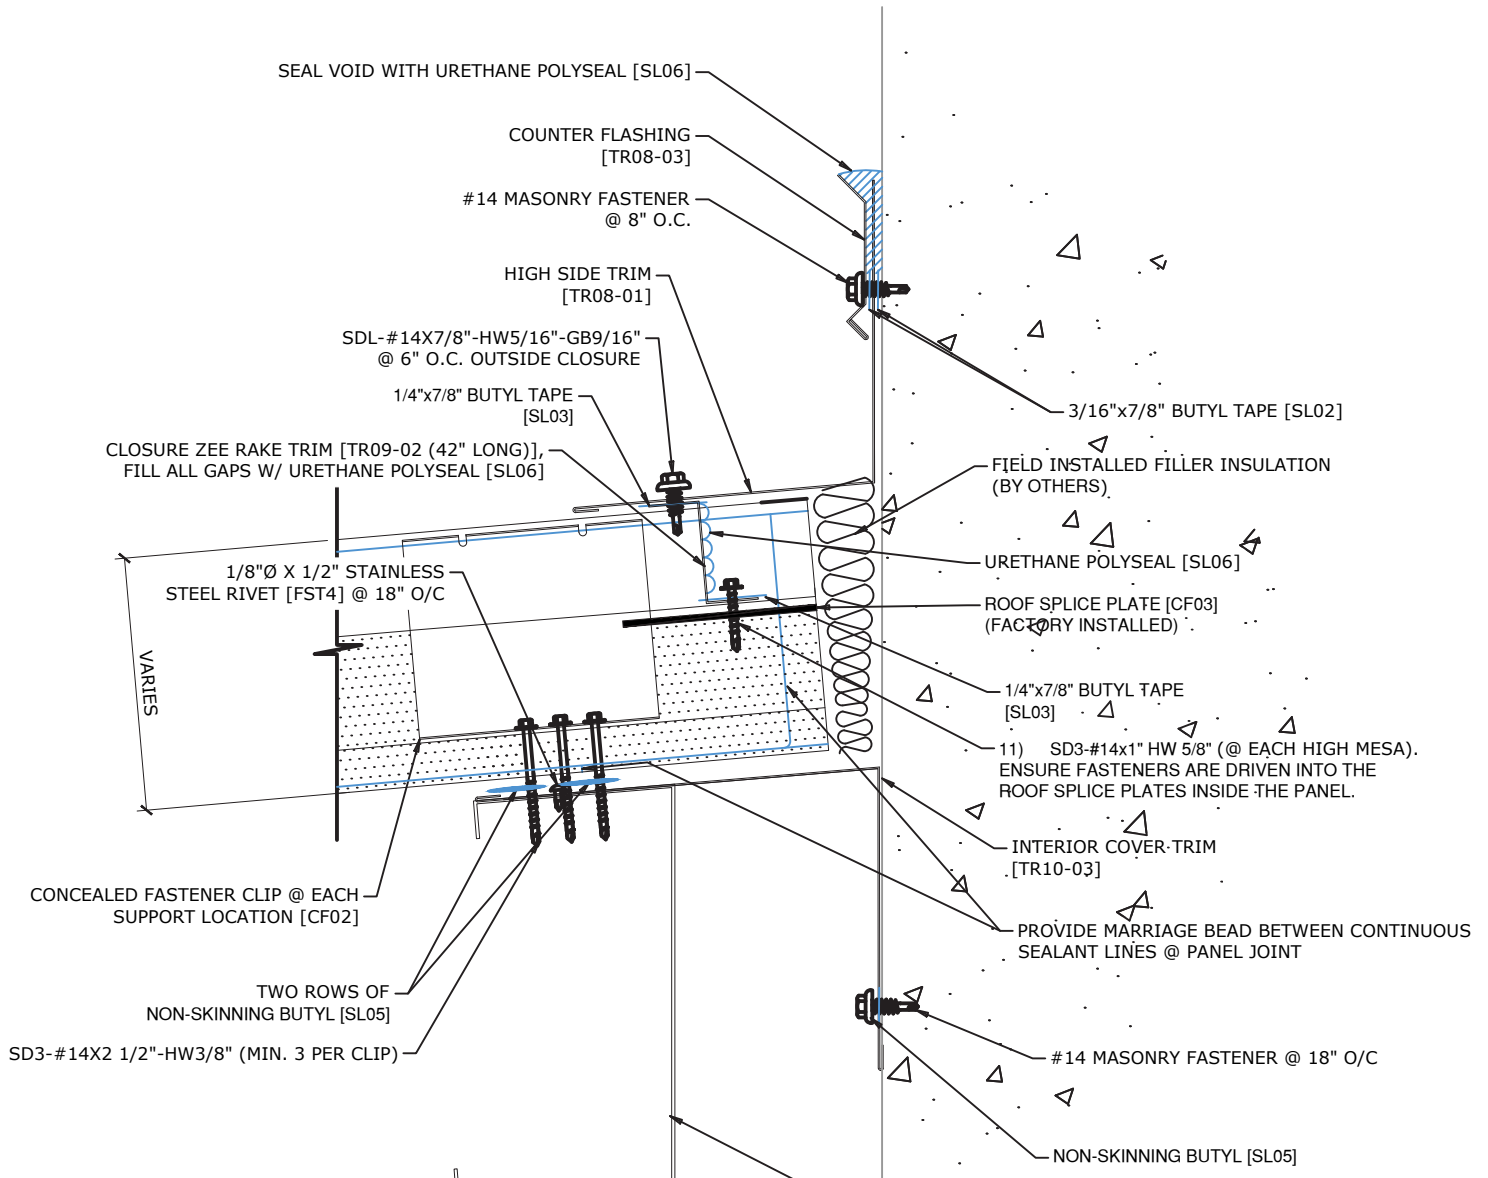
SEAL VOID WITH URETHANE POLYSEAL [SL06]

COUNTER FLASHING [TR08-03]

#14 MASONRY FASTENER @ 8" O.C.

HIGH SIDE TRIM [TR08-01]

SDL-#14X7/8"-HW5/16"-GB9/16" @ 6" O.C. OUTSIDE CLOSURE

1/4"x7/8" BUTYL TAPE [SL03]

CLOSURE ZEE RAKE TRIM [TR09-02 (42" LONG)], FILL ALL GAPS W/ URETHANE POLYSEAL [SL06]

1/8"Ø X 1/2" STAINLESS STEEL RIVET [FST4] @ 18" O/C

VARIES

3/16"x7/8" BUTYL TAPE [SL02]

FIELD INSTALLED FILLER INSULATION (BY OTHERS)

URETHANE POLYSEAL [SL06]

ROOF SPLICE PLATE [CF03] (FACTORY INSTALLED)

1/4"x7/8" BUTYL TAPE [SL03]

11) SD3-#14x1" HW 5/8" (@ EACH HIGH MESA). ENSURE FASTENERS ARE DRIVEN INTO THE ROOF SPLICE PLATES INSIDE THE PANEL.

INTERIOR COVER TRIM [TR10-03]

CONCEALED FASTENER CLIP @ EACH SUPPORT LOCATION [CF02]

PROVIDE MARRIAGE BEAD BETWEEN CONTINUOUS SEALANT LINES @ PANEL JOINT

TWO ROWS OF NON-SKINNING BUTYL [SL05]

SD3-#14X2 1/2"-HW3/8" (MIN. 3 PER CLIP)

#14 MASONRY FASTENER @ 18" O/C

NON-SKINNING BUTYL [SL05]